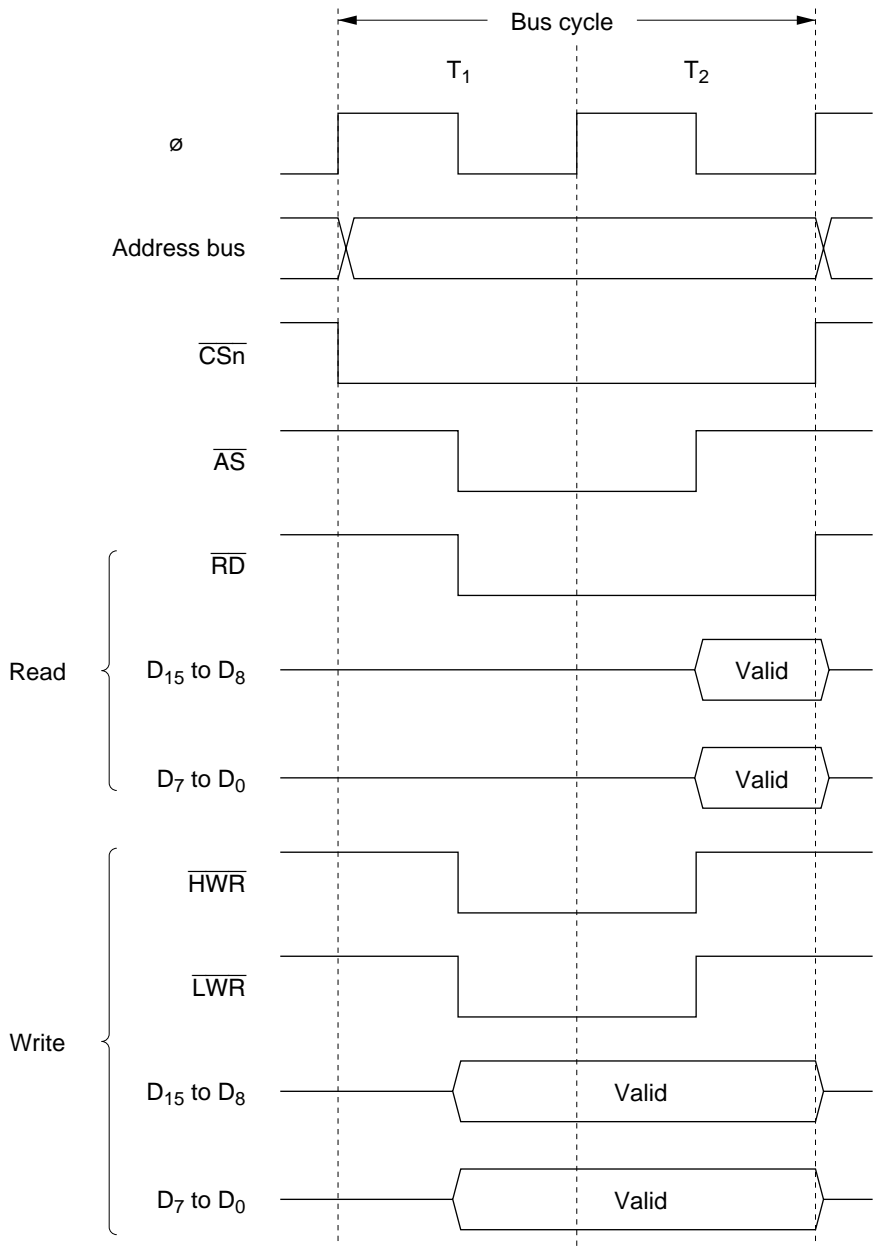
Bus cycle

$T_1$

$T_2$

ø

Address bus

$\overline{CSn}$

$\overline{AS}$

$\overline{RD}$

Read

$D_{15}$ to $D_8$

Valid

$D_7$ to $D_0$

Valid

$\overline{HWR}$

$\overline{LWR}$

Write

$D_{15}$ to $D_8$

Valid

$D_7$ to $D_0$

Valid